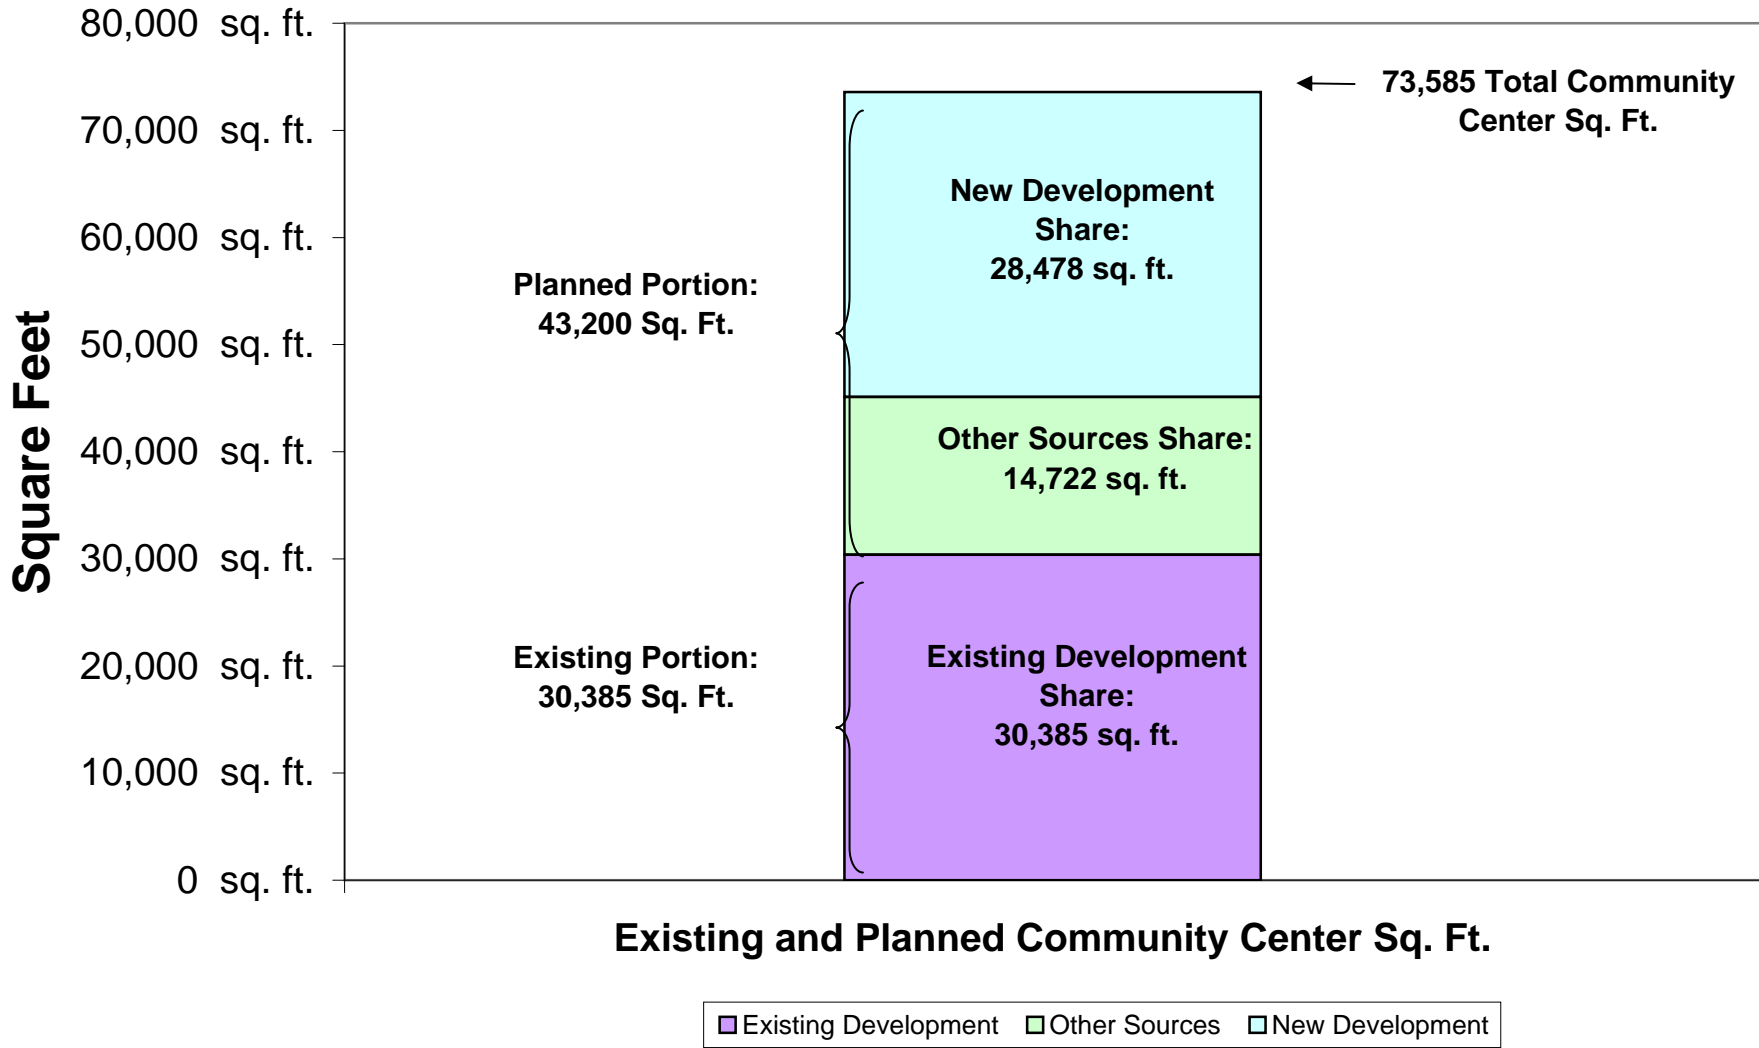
80,000 sq. ft.
70,000 sq. ft.
60,000 sq. ft.
50,000 sq. ft.
40,000 sq. ft.
30,000 sq. ft.
20,000 sq. ft.
10,000 sq. ft.
0 sq. ft.

Square Feet

73,585 Total Community Center Sq. Ft.

New Development Share: 28,478 sq. ft.

Planned Portion: 43,200 Sq. Ft.

Other Sources Share: 14,722 sq. ft.

Existing Portion: 30,385 Sq. Ft.

Existing Development Share: 30,385 sq. ft.

Existing and Planned Community Center Sq. Ft.

Existing Development Other Sources New Development